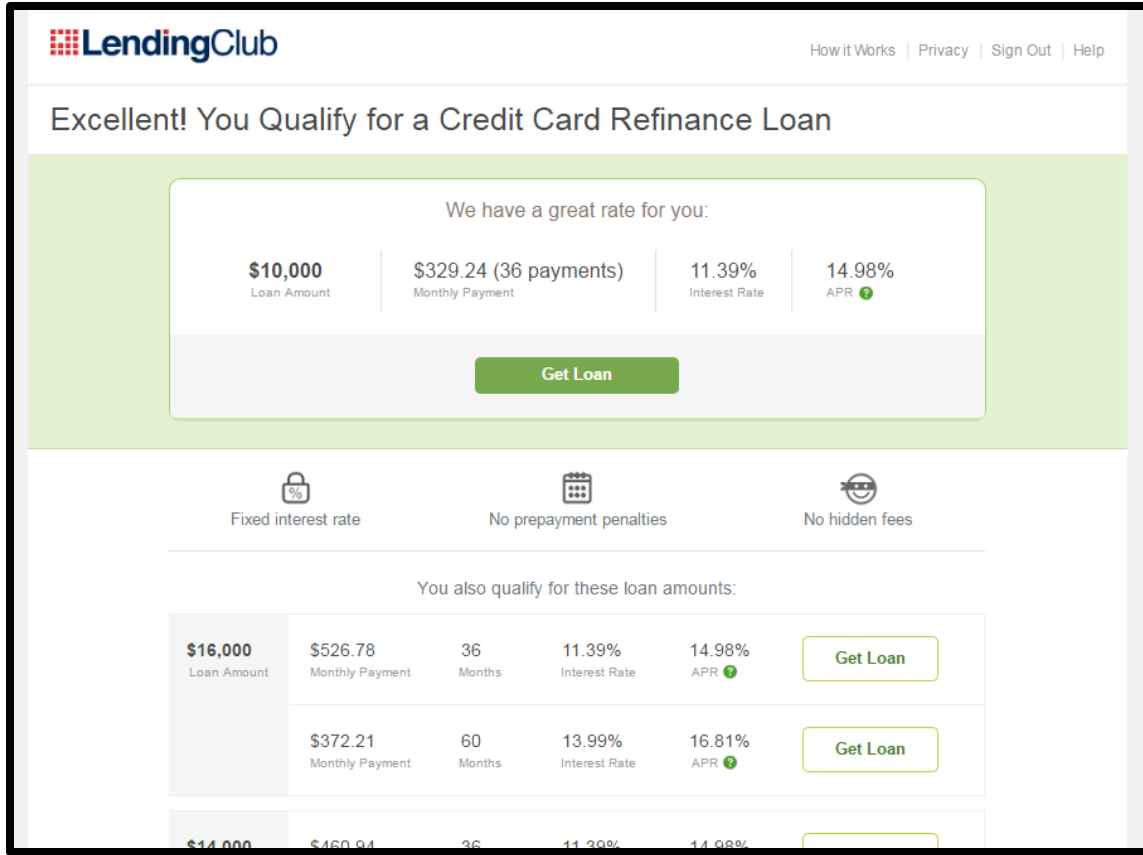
LendingClub

How it Works | Privacy | Sign Out | Help

Excellent! You Qualify for a Credit Card Refinance Loan

We have a great rate for you:

| $10,000 | $329.24 (36 payments) | 11.39% | 14.98% |
|---|---|---|---|
| Loan Amount | Monthly Payment | Interest Rate | APR ? |

Get Loan

Fixed interest rate

No prepayment penalties

No hidden fees

You also qualify for these loan amounts:

| $16,000 Loan Amount | $526.78 Monthly Payment | 36 Months | 11.39% Interest Rate | 14.98% APR ? | Get Loan |
|---|---|---|---|---|---|
| | $372.21 Monthly Payment | 60 Months | 13.99% Interest Rate | 16.81% APR ? | Get Loan |
| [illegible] | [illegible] | 36 | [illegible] | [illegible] | |